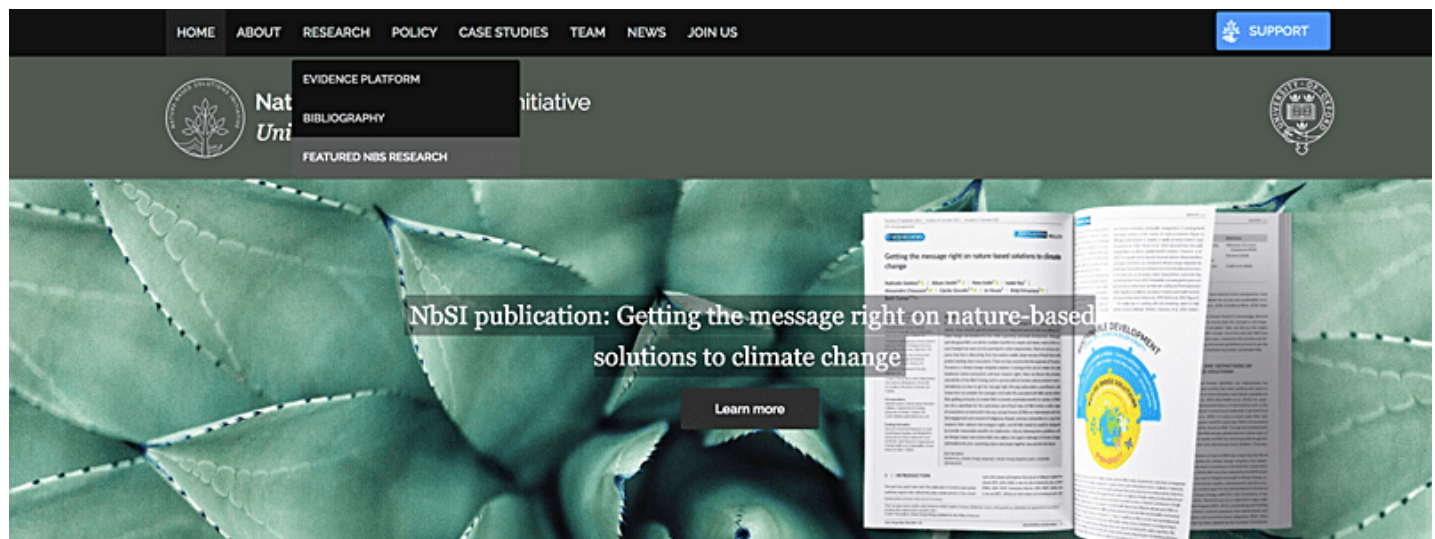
HOME ABOUT RESEARCH POLICY CASE STUDIES TEAM NEWS JOIN US

SUPPORT

EVIDENCE PLATFORM

BIBLIOGRAPHY

FEATURED NBS RESEARCH

Nat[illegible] Initiative
Uni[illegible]

Getting the message right on nature-based solutions to climate change

NbSI publication: Getting the message right on nature-based solutions to climate change

Learn more